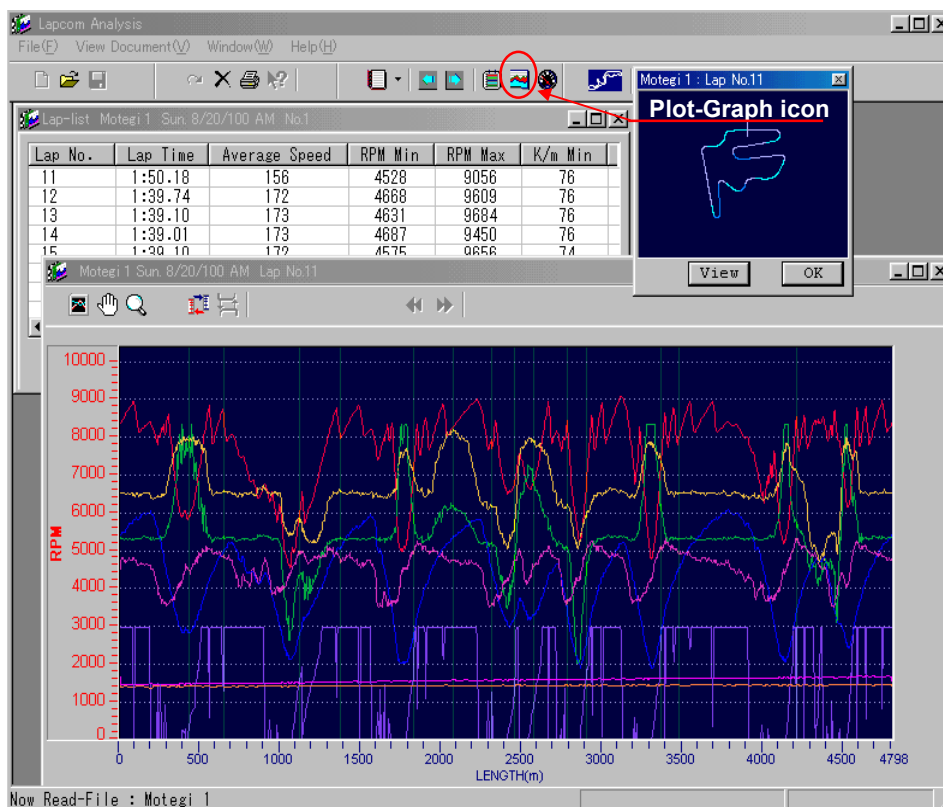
Lapcom Analysis
File(F) View Document(V) Window(W) Help(H)

Lap-list Motegi 1 Sun. 8/20/100 AM No.1

| Lap No. | Lap Time | Average Speed | RPM Min | RPM Max | K/m Min |
|---|---|---|---|---|---|
| 11 | 1:50.18 | 156 | 4528 | 9056 | 76 |
| 12 | 1:39.74 | 172 | 4668 | 9609 | 76 |
| 13 | 1:39.10 | 173 | 4631 | 9684 | 76 |
| 14 | 1:39.01 | 173 | 4687 | 9450 | 76 |
| 15 | 1:39.10 | 172 | 4575 | 9656 | 74 |

Motegi 1 : Lap No.11
Plot-Graph icon
View OK

Motegi 1 Sun. 8/20/100 AM Lap No.11

RPM
10000
9000
8000
7000
6000
5000
4000
3000
2000
1000
0
0 500 1000 1500 2000 2500 3000 3500 4000 4500 4798
LENGTH(m)

Now Read-File : Motegi 1